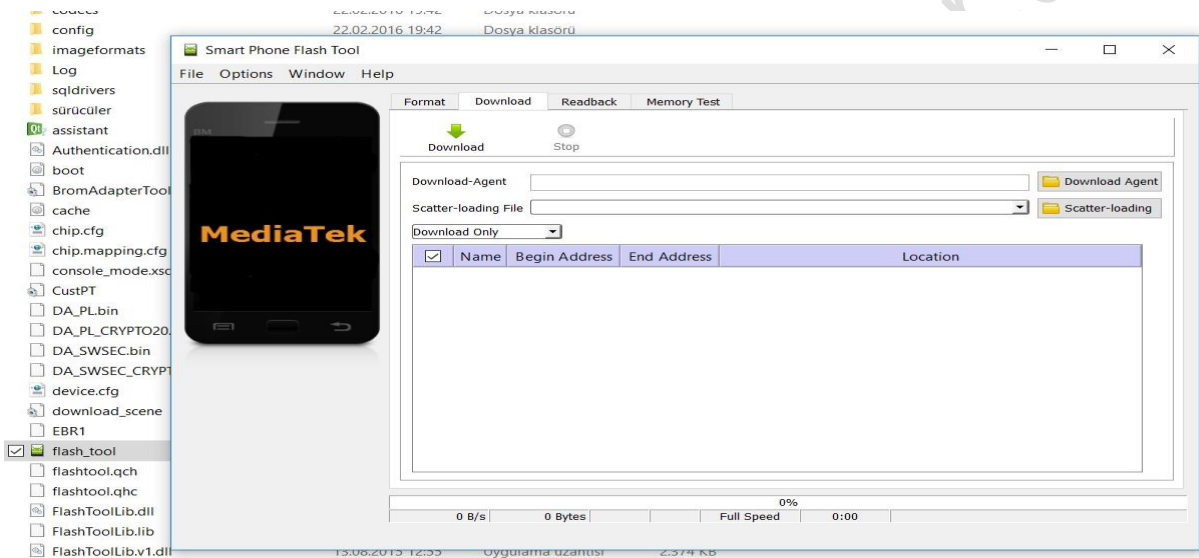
codecs 22.02.2016 19:42 Dosya klasörü
config 22.02.2016 19:42 Dosya klasörü
imageformats
Log
sqldrivers
sürücüler
assistant
Authentication.dll
boot
BromAdapterTool
cache
chip.cfg
chip.mapping.cfg
console_mode.xsd
CustPT
DA_PL.bin
DA_PL_CRYPTO20.
DA_SWSEC.bin
DA_SWSEC_CRYPT
device.cfg
download_scene
EBR1
flash_tool
flashtool.qch
flashtool.qhc
FlashToolLib.dll
FlashToolLib.lib
FlashToolLib.v1.dll 13.08.2015 12:55 Uygulama uzantısı 2.374 KB

Smart Phone Flash Tool
File Options Window Help
MediaTek
Format | Download | Readback | Memory Test
Download Stop
Download-Agent
Download Agent
Scatter-loading File
Scatter-loading
Download Only

| ☑ | Name | Begin Address | End Address | Location |
|---|---|---|---|---|

0%
0 B/s | 0 Bytes | Full Speed | 0:00